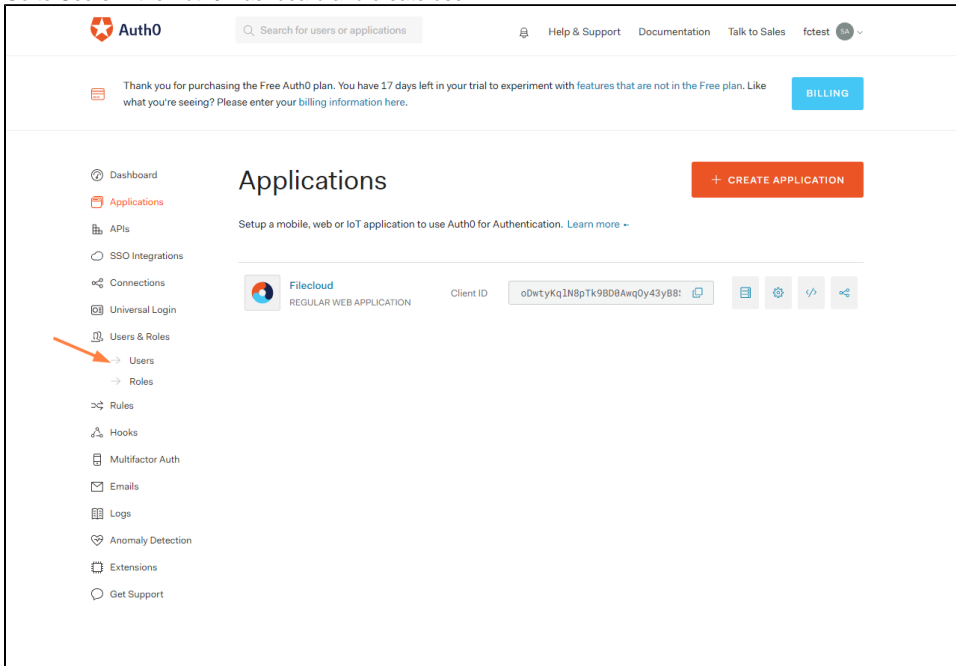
Auth0

Search for users or applications

Help & Support Documentation Talk to Sales fctest SA

Thank you for purchasing the Free Auth0 plan. You have 17 days left in your trial to experiment with features that are not in the Free plan. Like what you're seeing? Please enter your billing information here.

BILLING

Dashboard
Applications
APIs
SSO Integrations
Connections
Universal Login
Users & Roles
Users
Roles
Rules
Hooks
Multifactor Auth
Emails
Logs
Anomaly Detection
Extensions
Get Support

Applications

+ CREATE APPLICATION

Setup a mobile, web or IoT application to use Auth0 for Authentication. Learn more →

Filecloud
REGULAR WEB APPLICATION

Client ID oDwtyKqlN8pTk9BD0Awq0y43yB8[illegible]